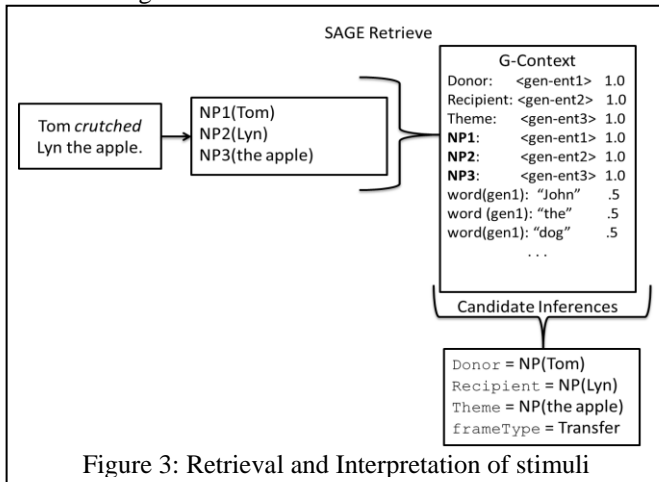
SAGE Retrieve

Tom *crutched* Lyn the apple.

NP1(Tom)
NP2(Lyn)
NP3(the apple)

G-Context

| | | |
|---|---|---|
| Donor: | <gen-ent1> | 1.0 |
| Recipient: | <gen-ent2> | 1.0 |
| Theme: | <gen-ent3> | 1.0 |
| **NP1**: | <gen-ent1> | 1.0 |
| **NP2**: | <gen-ent2> | 1.0 |
| **NP3**: | <gen-ent3> | 1.0 |
| word(gen1): | "John" | .5 |
| word (gen1): | "the" | .5 |
| word(gen1): | "dog" | .5 |

. . .

Candidate Inferences

Donor = NP(Tom)
Recipient = NP(Lyn)
Theme = NP(the apple)
frameType = Transfer

Figure 3: Retrieval and Interpretation of stimuli